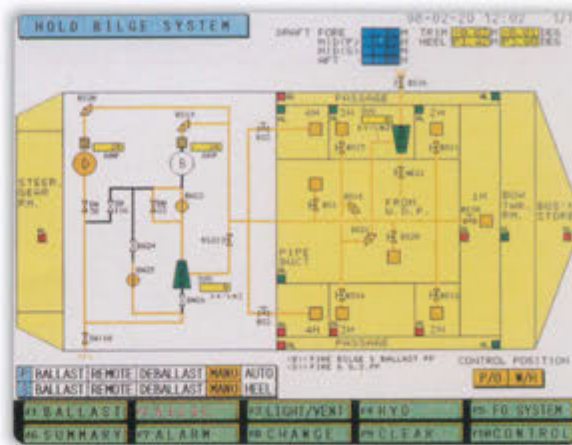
HOLD BILGE SYSTEM

98-02-20 12:02 17

DRAFT FORE
MID(P)
MID(S)
AFT

TRIM
HEEL

PASSAGE

STEER. GEAR RM.

PIPE DUCT

FROM W.D.P.

BOW THR. RM.

BOS'N STORE

4H
3H
2H
1H

4H
3H
2H

PASSAGE

(D) = FIRE BILGE & BALLAST PP
(S) = FIRE & G.S.PP

CONTROL POSITION
P/D W/H

BALLAST REMOTE DEBALLAST MANU AUTO
BALLAST REMOTE DEBALLAST MANU HEEL

F1 BALLAST
F3 LIGHT/VENT
F4 HYD
F5 FO SYSTEM
F6 SUMMARY
F7 ALARM
F8 CHANGE
F9 CLEAR
F10 CONTROL